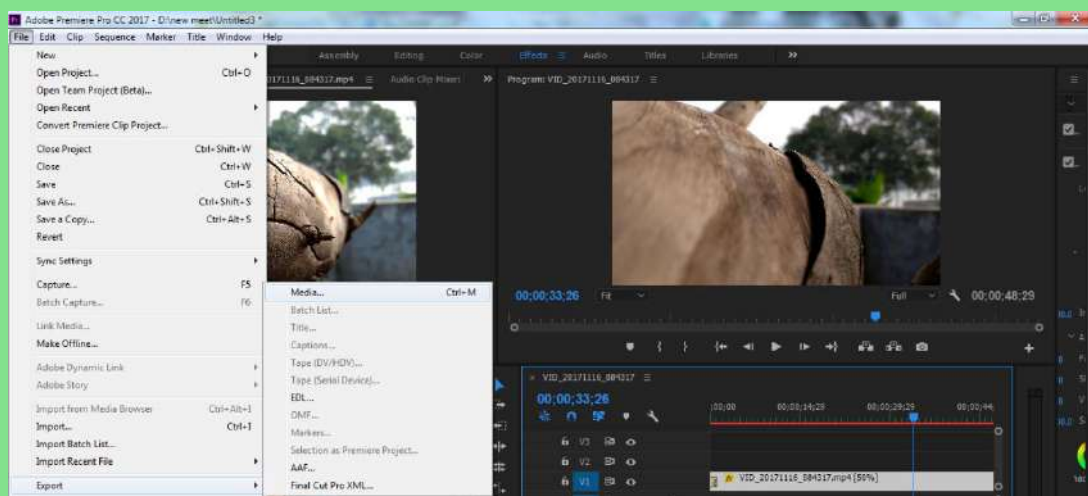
Adobe Premiere Pro CC 2017 - D:\new meet\Untitled3 *

File Edit Clip Sequence Marker Title Window Help

Assembly Editing Color Effects Audio Titles Libraries »

20171116_084317.mp4 Audio Clip Mixer » Program: VID_20171116_084317

New
Open Project... Ctrl+O
Open Team Project (Beta)...
Open Recent
Convert Premiere Clip Project...
Close Project Ctrl+Shift+W
Close Ctrl+W
Save Ctrl+S
Save As... Ctrl+Shift+S
Save a Copy... Ctrl+Alt+S
Revert
Sync Settings
Capture... F5
Batch Capture... F6
Link Media...
Make Offline...
Adobe Dynamic Link
Adobe Story
Import from Media Browser Ctrl+Alt+I
Import... Ctrl+I
Import Batch List...
Import Recent File
Export

Media... Ctrl+M
Batch List...
Title...
Captions...
Tape (DV/HDV)...
Tape (Serial Device)...
EDL...
OMF...
Markers...
Selection as Premiere Project...
AAF...
Final Cut Pro XML...

00;00;33;26 Fit Full 00;00;48;29

VID_20171116_084317
00;00;33;26
;00;00 00;00;14;29 00;00;29;29 00;00;44
V3
V2
V1
VID_20171116_084317.mp4 [50%]